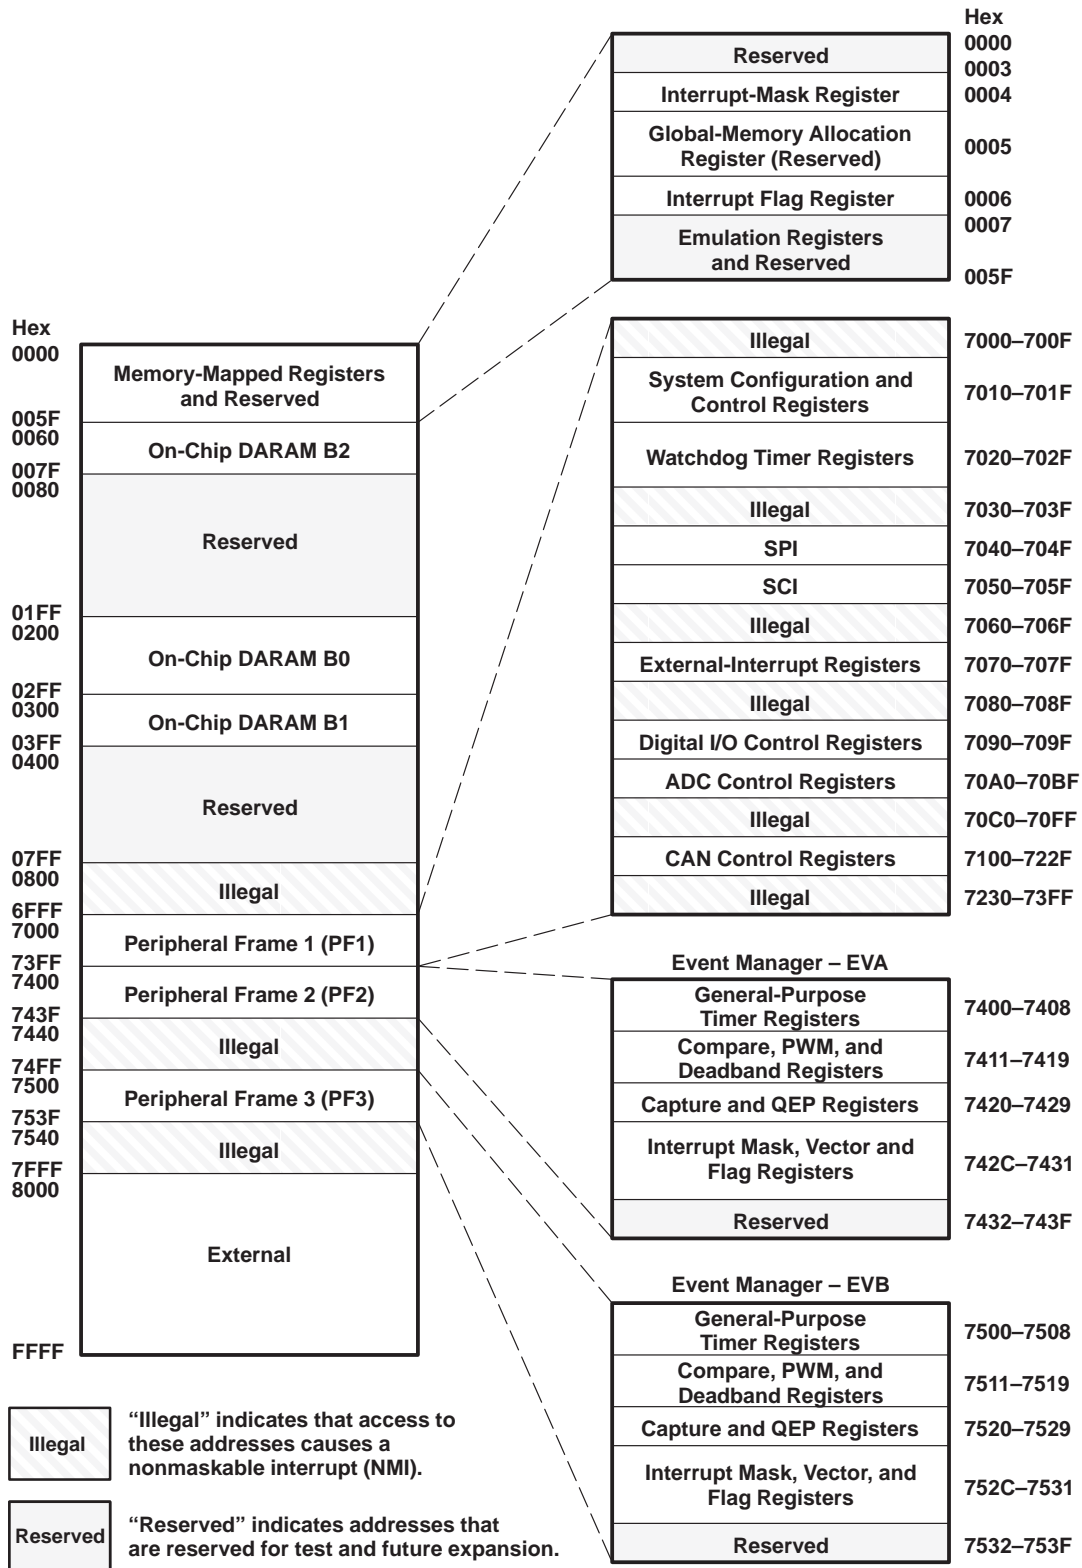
Hex
0000
0003
0004
0005
0006
0007
005F

| Reserved |
| Interrupt-Mask Register |
| Global-Memory Allocation Register (Reserved) |
| Interrupt Flag Register |
| Emulation Registers and Reserved |

Hex
0000
005F
0060
007F
0080
01FF
0200
02FF
0300
03FF
0400
07FF
0800
6FFF
7000
73FF
7400
743F
7440
74FF
7500
753F
7540
7FFF
8000
FFFF

| Memory-Mapped Registers and Reserved |
| On-Chip DARAM B2 |
| Reserved |
| On-Chip DARAM B0 |
| On-Chip DARAM B1 |
| Reserved |
| Illegal |
| Peripheral Frame 1 (PF1) |
| Peripheral Frame 2 (PF2) |
| Illegal |
| Peripheral Frame 3 (PF3) |
| Illegal |
| External |

| Illegal | 7000–700F |
|---|---|
| System Configuration and Control Registers | 7010–701F |
| Watchdog Timer Registers | 7020–702F |
| Illegal | 7030–703F |
| SPI | 7040–704F |
| SCI | 7050–705F |
| Illegal | 7060–706F |
| External-Interrupt Registers | 7070–707F |
| Illegal | 7080–708F |
| Digital I/O Control Registers | 7090–709F |
| ADC Control Registers | 70A0–70BF |
| Illegal | 70C0–70FF |
| CAN Control Registers | 7100–722F |
| Illegal | 7230–73FF |

Event Manager – EVA

| General-Purpose Timer Registers | 7400–7408 |
|---|---|
| Compare, PWM, and Deadband Registers | 7411–7419 |
| Capture and QEP Registers | 7420–7429 |
| Interrupt Mask, Vector and Flag Registers | 742C–7431 |
| Reserved | 7432–743F |

Event Manager – EVB

| General-Purpose Timer Registers | 7500–7508 |
|---|---|
| Compare, PWM, and Deadband Registers | 7511–7519 |
| Capture and QEP Registers | 7520–7529 |
| Interrupt Mask, Vector, and Flag Registers | 752C–7531 |
| Reserved | 7532–753F |

Illegal “Illegal” indicates that access to these addresses causes a nonmaskable interrupt (NMI).

Reserved “Reserved” indicates addresses that are reserved for test and future expansion.